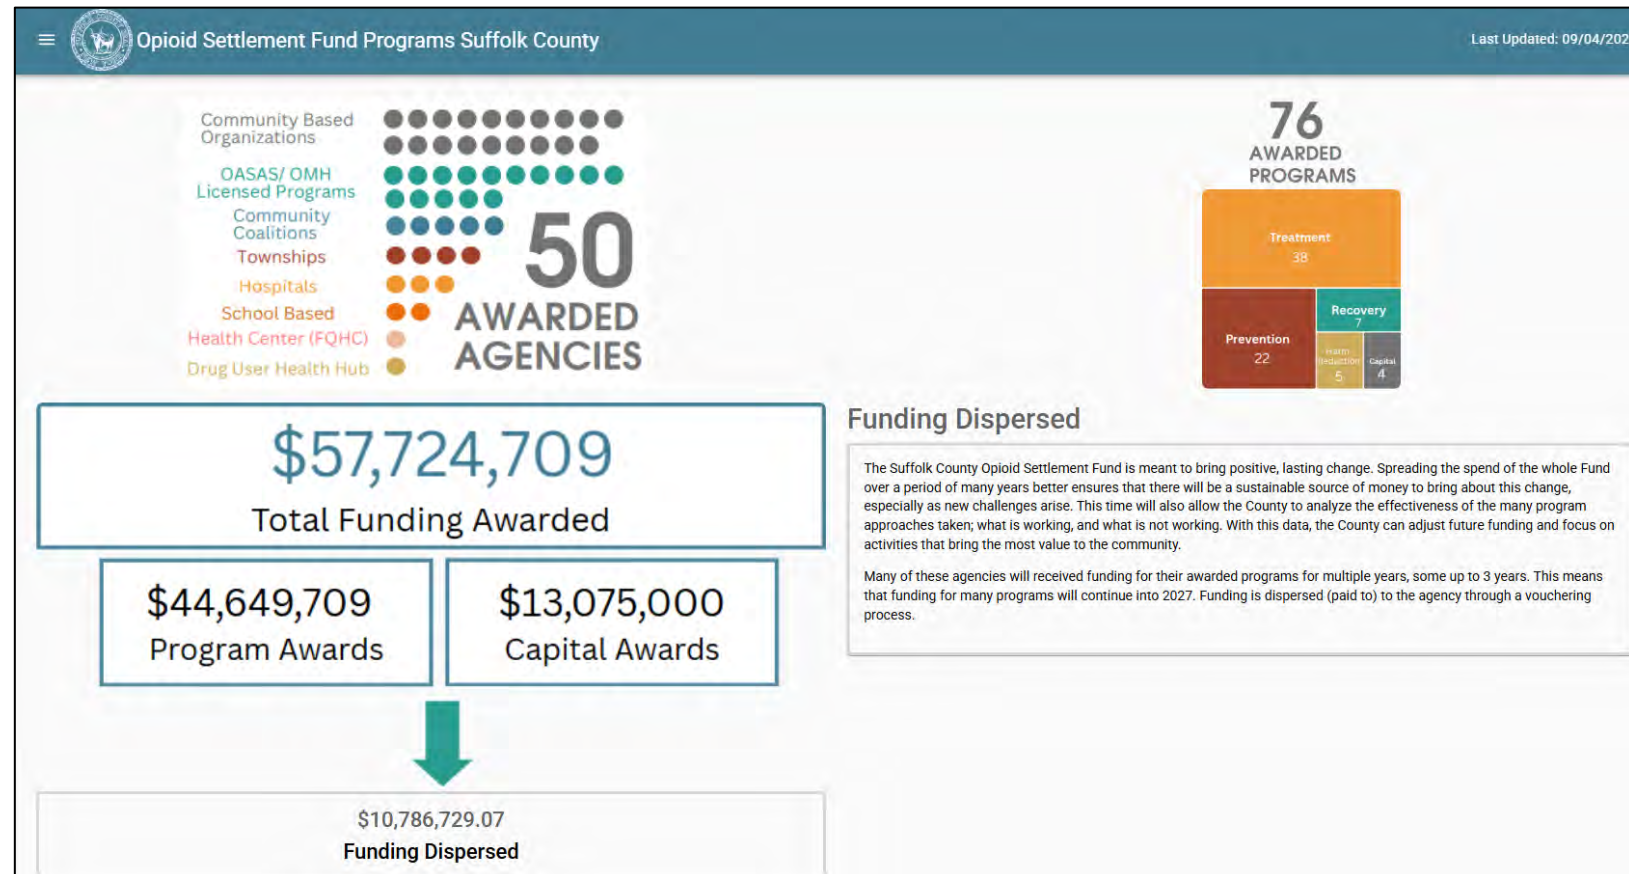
Opioid Settlement Fund Programs Suffolk County

Last Updated: 09/04/202

Community Based Organizations
OASAS/ OMH Licensed Programs
Community Coalitions
Townships
Hospitals
School Based Health Center (FQHC)
Drug User Health Hub

50 AWARDED AGENCIES

76 AWARDED PROGRAMS

Treatment 38
Prevention 22
Recovery 7
Harm Reduction 5
Capital 4

$57,724,709
Total Funding Awarded

$44,649,709
Program Awards

$13,075,000
Capital Awards

$10,786,729.07
Funding Dispersed

Funding Dispersed

The Suffolk County Opioid Settlement Fund is meant to bring positive, lasting change. Spreading the spend of the whole Fund over a period of many years better ensures that there will be a sustainable source of money to bring about this change, especially as new challenges arise. This time will also allow the County to analyze the effectiveness of the many program approaches taken; what is working, and what is not working. With this data, the County can adjust future funding and focus on activities that bring the most value to the community.

Many of these agencies will received funding for their awarded programs for multiple years, some up to 3 years. This means that funding for many programs will continue into 2027. Funding is dispersed (paid to) to the agency through a vouchering process.